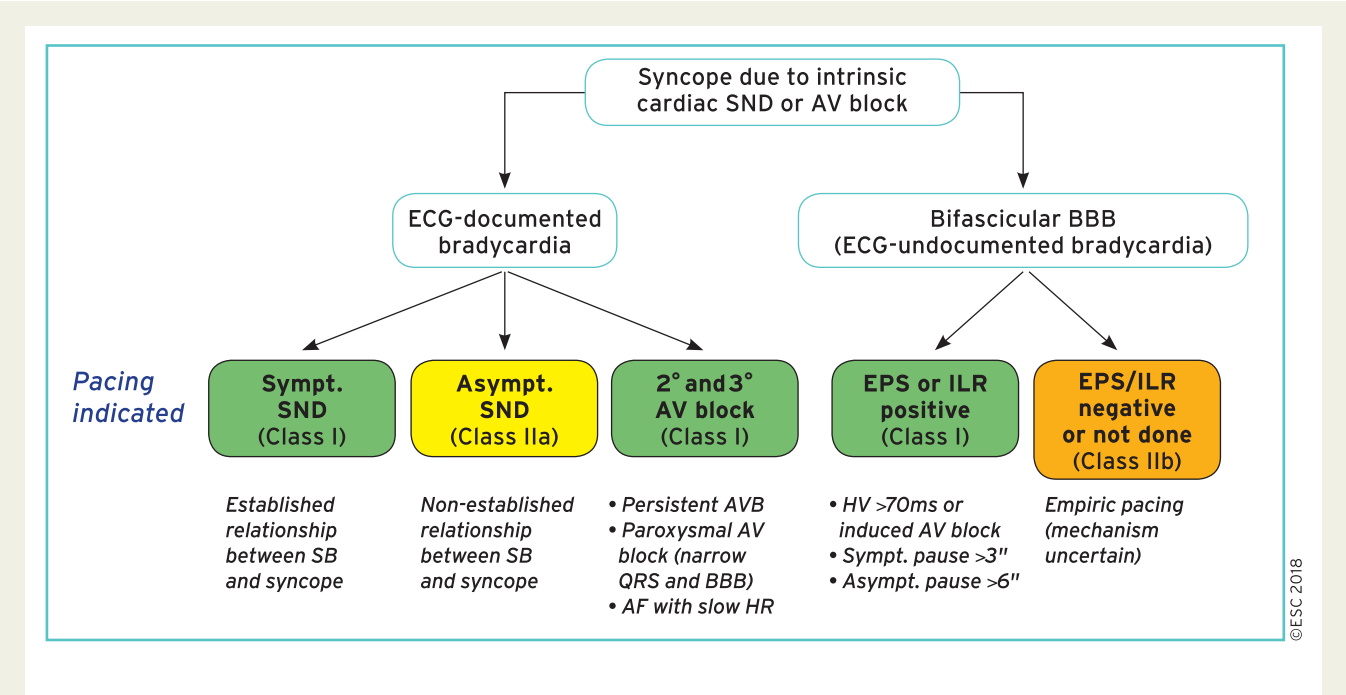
Syncope due to intrinsic cardiac SND or AV block

ECG-documented bradycardia

Bifascicular BBB (ECG-undocumented bradycardia)

Pacing indicated

Sympt. SND (Class I)

Asympt. SND (Class IIa)

2° and 3° AV block (Class I)

EPS or ILR positive (Class I)

EPS/ILR negative or not done (Class IIb)

Established relationship between SB and syncope

Non-established relationship between SB and syncope

• Persistent AVB
• Paroxysmal AV block (narrow QRS and BBB)
• AF with slow HR

• HV >70ms or induced AV block
• Sympt. pause >3"
• Asympt. pause >6"

Empiric pacing (mechanism uncertain)

©ESC 2018